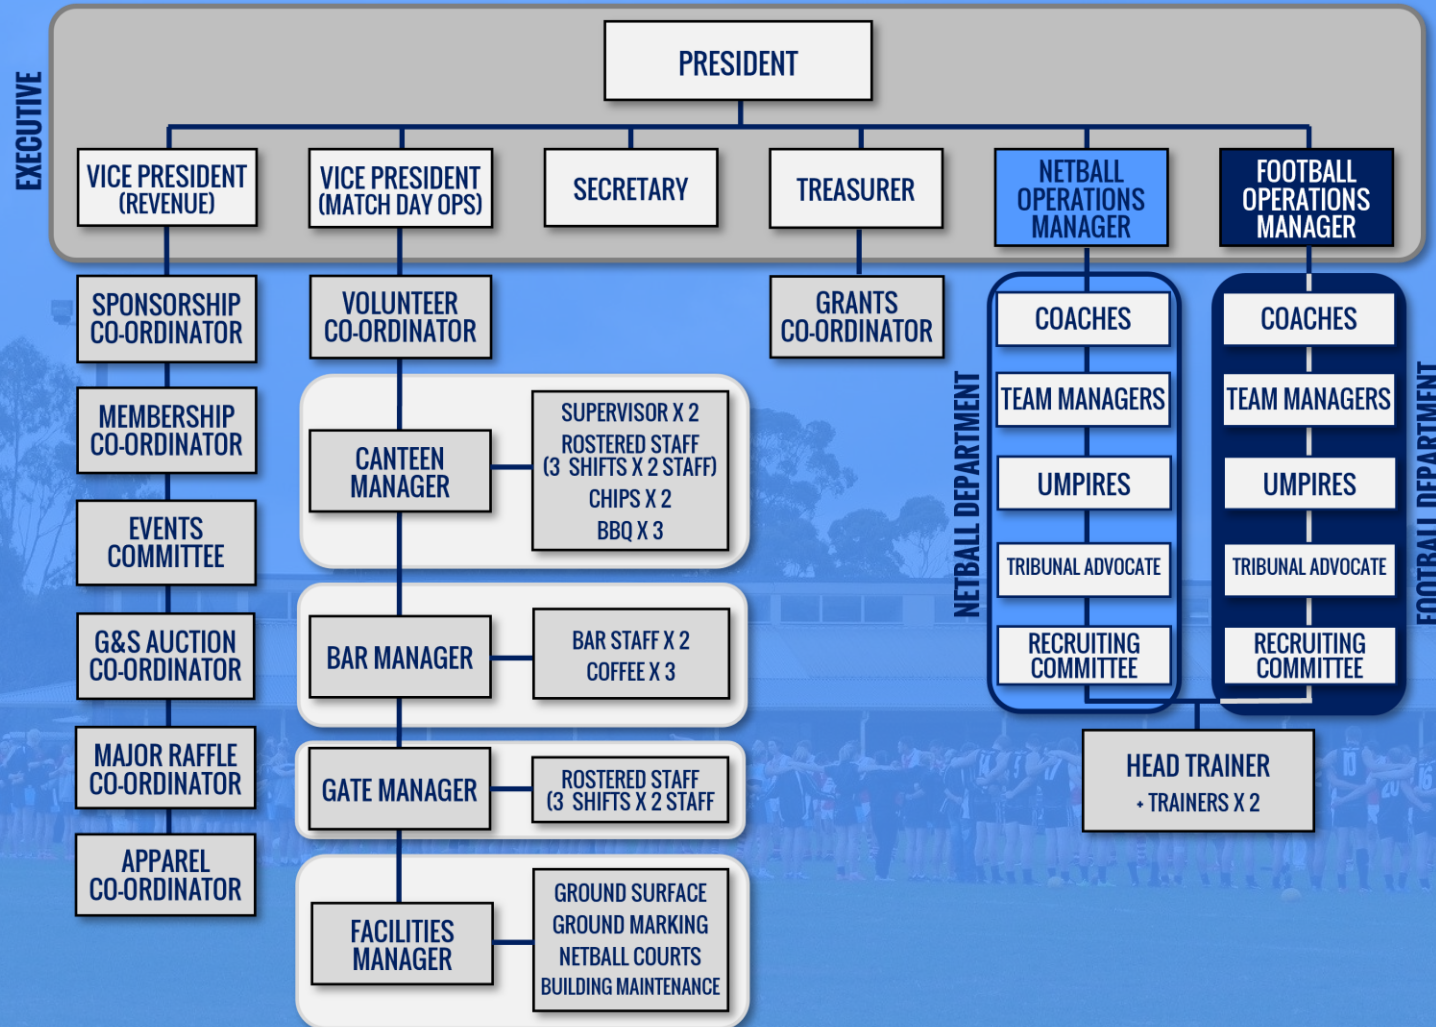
EXECUTIVE

PRESIDENT

VICE PRESIDENT (REVENUE)

VICE PRESIDENT (MATCH DAY OPS)

SECRETARY

TREASURER

NETBALL OPERATIONS MANAGER

FOOTBALL OPERATIONS MANAGER

SPONSORSHIP CO-ORDINATOR

MEMBERSHIP CO-ORDINATOR

EVENTS COMMITTEE

G&S AUCTION CO-ORDINATOR

MAJOR RAFFLE CO-ORDINATOR

APPAREL CO-ORDINATOR

VOLUNTEER CO-ORDINATOR

CANTEEN MANAGER

SUPERVISOR X 2
ROSTERED STAFF (3 SHIFTS X 2 STAFF)
CHIPS X 2
BBQ X 3

BAR MANAGER

BAR STAFF X 2
COFFEE X 3

GATE MANAGER

ROSTERED STAFF (3 SHIFTS X 2 STAFF

FACILITIES MANAGER

GROUND SURFACE
GROUND MARKING
NETBALL COURTS
BUILDING MAINTENANCE

GRANTS CO-ORDINATOR

NETBALL DEPARTMENT

COACHES
TEAM MANAGERS
UMPIRES
TRIBUNAL ADVOCATE
RECRUITING COMMITTEE

FOOTBALL DEPARTMENT

COACHES
TEAM MANAGERS
UMPIRES
TRIBUNAL ADVOCATE
RECRUITING COMMITTEE

HEAD TRAINER
+ TRAINERS X 2